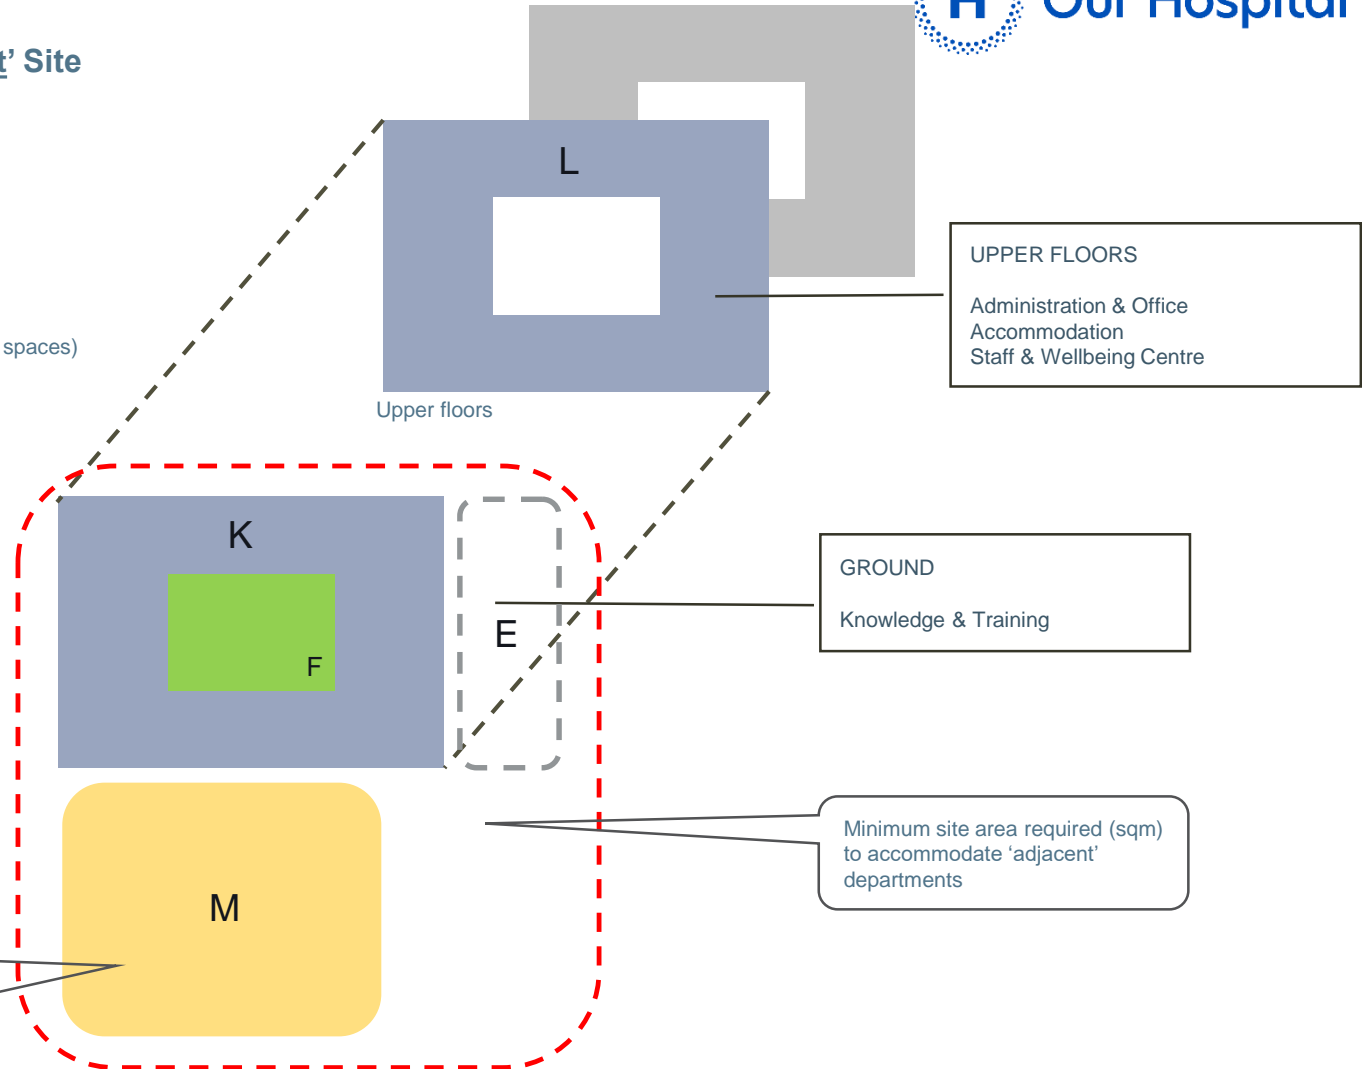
t' Site

Our Hospital

spaces)

L

Upper floors

UPPER FLOORS

Administration & Office Accommodation
Staff & Wellbeing Centre

K

F

E

GROUND

Knowledge & Training

M

Minimum site area required (sqm) to accommodate 'adjacent' departments